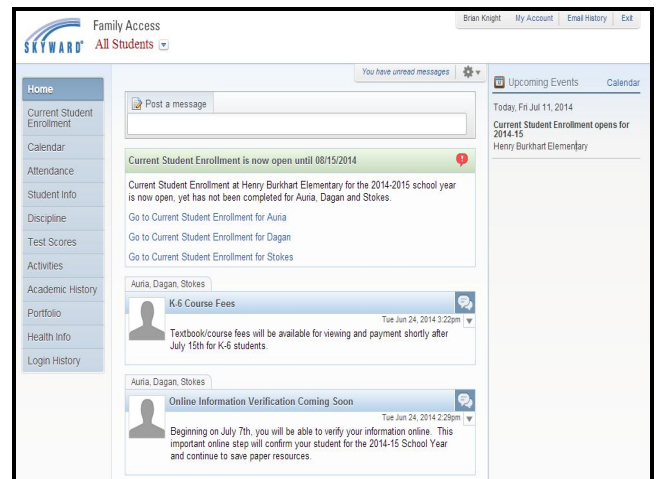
SKYWARD®

Family Access
All Students

Brian Knight My Account Email History Exit

Home
Current Student Enrollment
Calendar
Attendance
Student Info
Discipline
Test Scores
Activities
Academic History
Portfolio
Health Info
Login History

You have unread messages

Post a message

Current Student Enrollment is now open until 08/15/2014

Current Student Enrollment at Henry Burkhart Elementary for the 2014-2015 school year is now open, yet has not been completed for Auria, Dagan and Stokes.

Go to Current Student Enrollment for Auria

Go to Current Student Enrollment for Dagan

Go to Current Student Enrollment for Stokes

Auria, Dagan, Stokes

K-6 Course Fees

Tue Jun 24, 2014 3:22pm

Textbook/course fees will be available for viewing and payment shortly after July 15th for K-6 students.

Auria, Dagan, Stokes

Online Information Verification Coming Soon

Tue Jun 24, 2014 2:29pm

Beginning on July 7th, you will be able to verify your information online. This important online step will confirm your student for the 2014-15 School Year and continue to save paper resources.

Upcoming Events

Calendar

Today, Fri Jul 11, 2014

Current Student Enrollment opens for 2014-15

Henry Burkhart Elementary